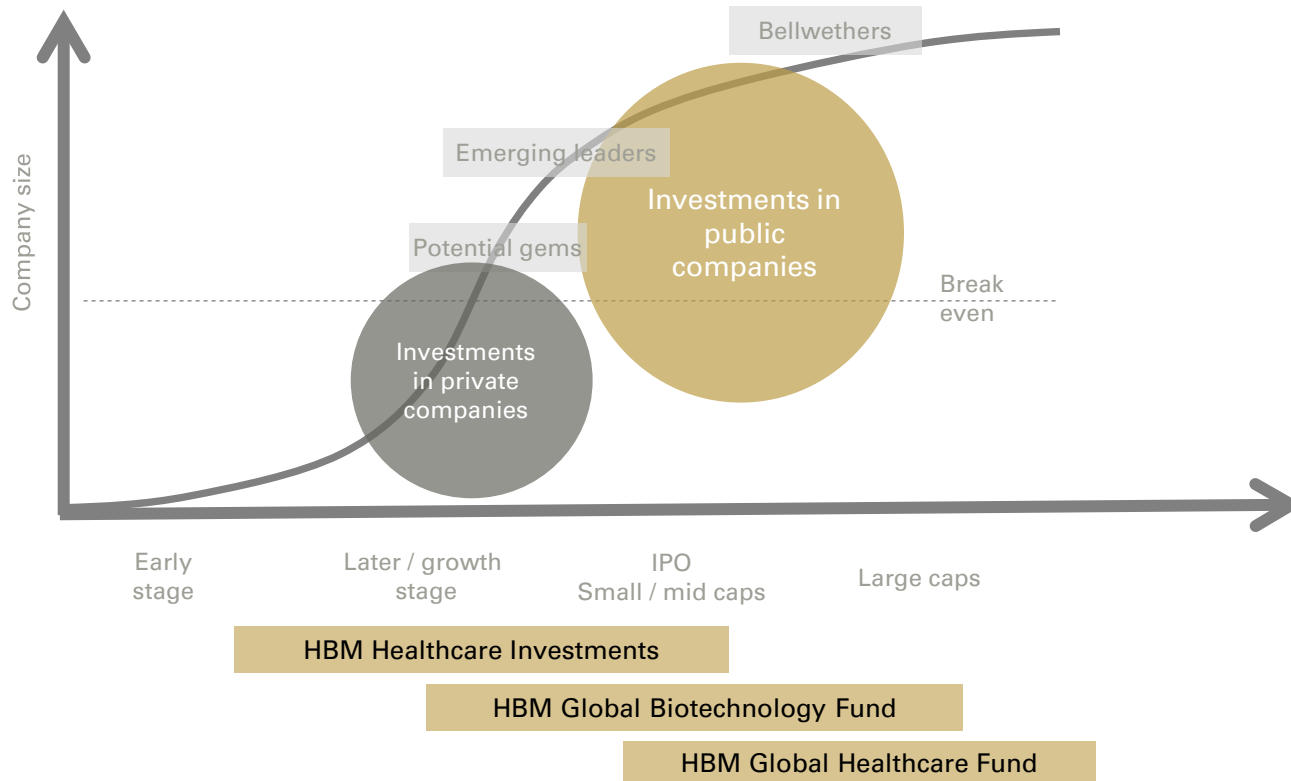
Company size

Bellwethers

Emerging leaders

Investments in public companies

Potential gems

Break even

Investments in private companies

Early stage

Later / growth stage

IPO
Small / mid caps

Large caps

HBM Healthcare Investments

HBM Global Biotechnology Fund

HBM Global Healthcare Fund